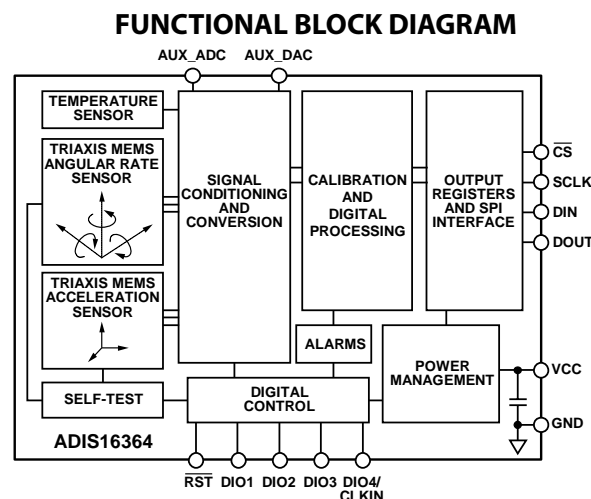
FUNCTIONAL BLOCK DIAGRAM

AUX_ADC AUX_DAC

TEMPERATURE SENSOR

TRIAXIS MEMS ANGULAR RATE SENSOR

TRIAXIS MEMS ACCELERATION SENSOR

SELF-TEST

SIGNAL CONDITIONING AND CONVERSION

CALIBRATION AND DIGITAL PROCESSING

ALARMS

OUTPUT REGISTERS AND SPI INTERFACE

POWER MANAGEMENT

DIGITAL CONTROL

$\overline{CS}$

SCLK

DIN

DOUT

VCC

GND

ADIS16364

$\overline{RST}$ DIO1 DIO2 DIO3 DIO4/ CLKIN